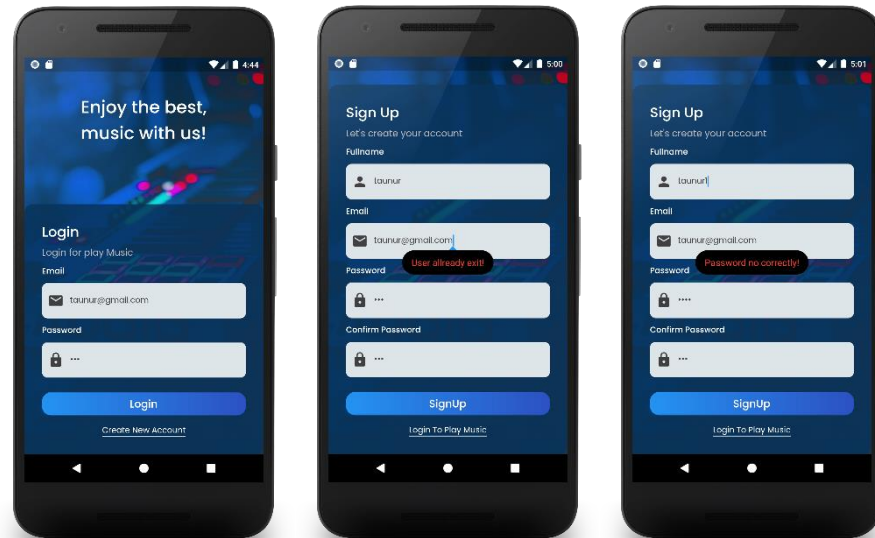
4:44

Enjoy the best, music with us!

Login

Login for play Music

Email

taunur@gmail.com

Password

•••

Login

Create New Account

5:00

Sign Up

Let's create your account

Fullname

taunur

Email

taunur@gmail.com

User allready exit!

Password

•••

Confirm Password

•••

SignUp

Login To Play Music

5:01

Sign Up

Let's create your account

Fullname

taunur1

Email

taunur@gmail.com

Password no correctly!

Password

••••

Confirm Password

•••

SignUp

Login To Play Music